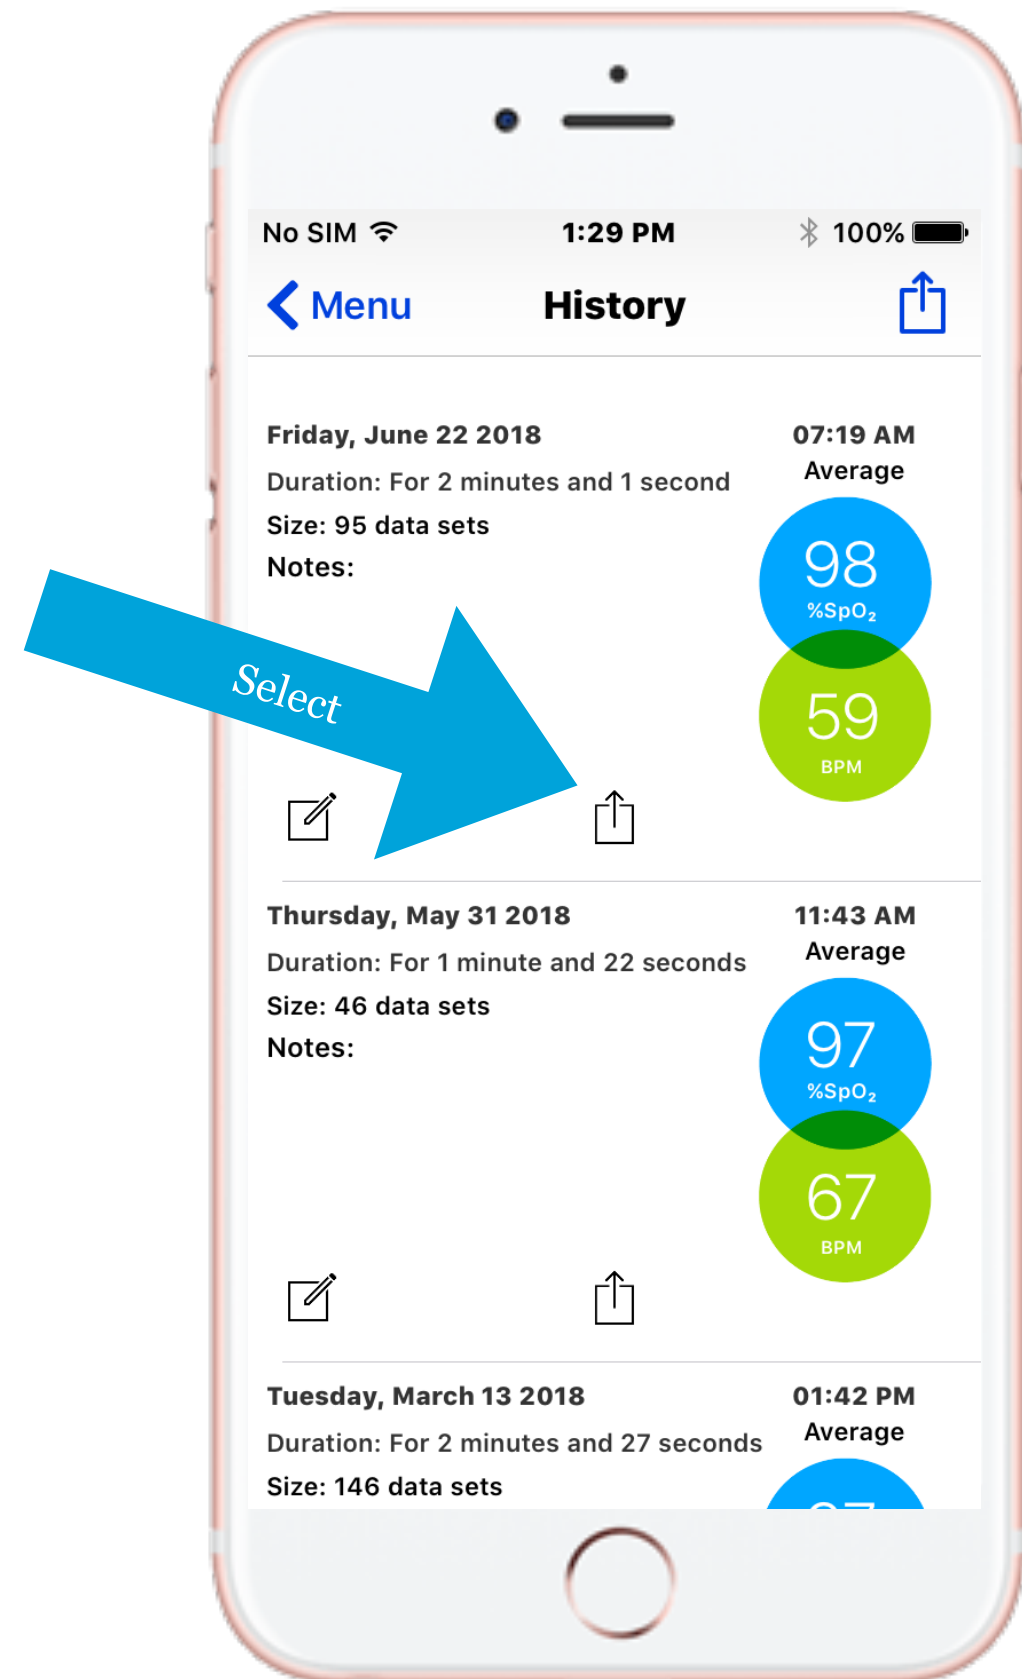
No SIM 1:29 PM 100%

Menu History

Friday, June 22 2018
Duration: For 2 minutes and 1 second
Size: 95 data sets
Notes:

07:19 AM
Average
98
%SpO$_2$
59
BPM

Select

Thursday, May 31 2018
Duration: For 1 minute and 22 seconds
Size: 46 data sets
Notes:

11:43 AM
Average
97
%SpO$_2$
67
BPM

Tuesday, March 13 2018
Duration: For 2 minutes and 27 seconds
Size: 146 data sets

01:42 PM
Average
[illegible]